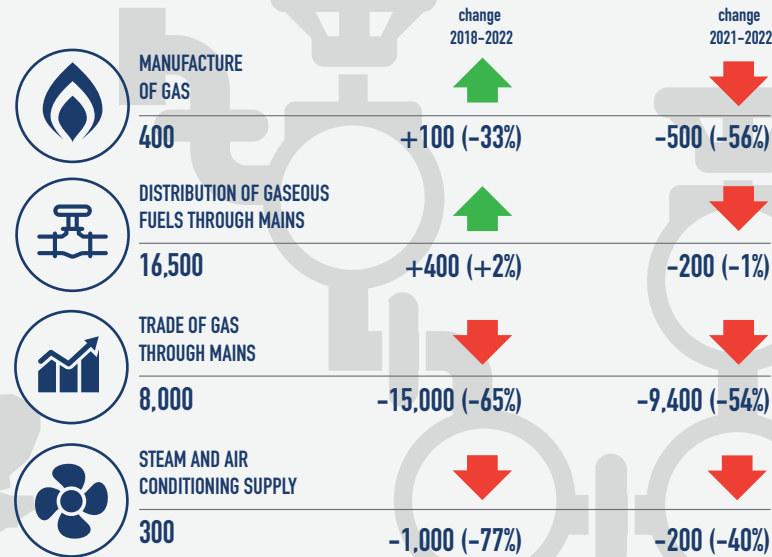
change 2018-2022

change 2021-2022

MANUFACTURE OF GAS

400 +100 (-33%) -500 (-56%)

DISTRIBUTION OF GASEOUS FUELS THROUGH MAINS

16,500 +400 (+2%) -200 (-1%)

TRADE OF GAS THROUGH MAINS

8,000 -15,000 (-65%) -9,400 (-54%)

STEAM AND AIR CONDITIONING SUPPLY

300 -1,000 (-77%) -200 (-40%)